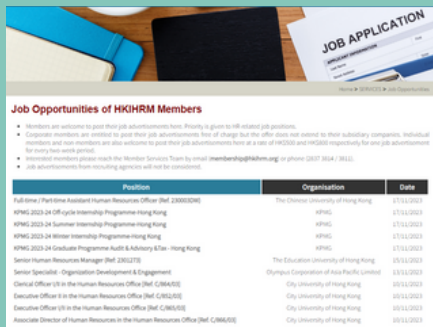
JOB APPLICATION

Home > SERVICES > Job Opportunities

Job Opportunities of HKIHRM Members

Members are welcome to post their job advertisements here. Priority is given to HR related job positions.

Corporate members are entitled to post their job advertisements free of charge but the offer does not extend to their subsidiary companies. Individual members and non-members are also welcome to post their job advertisements here at a rate of HK$500 and HK$800 respectively for one job advertisement for every two-week period.

Interested members please reach the Member Services Team by email (membership@hkihrm.org) or phone (2837 3814 / 3811).

Job advertisements from recruiting agencies will not be considered.

| Position | Organisation | Date |
|---|---|---|
| Full-time / Part-time Assistant Human Resources Officer (Ref. 230003DM) | The Chinese University of Hong Kong | 17/11/2023 |
| KPMG 2023-24 Off-cycle Internship Programme-Hong Kong | KPMG | 17/11/2023 |
| KPMG 2023-24 Summer Internship Programme-Hong Kong | KPMG | 17/11/2023 |
| KPMG 2023-24 Winter Internship Programme-Hong Kong | KPMG | 17/11/2023 |
| KPMG 2023-24 Graduate Programme Audit & Advisory &Tax - Hong Kong | KPMG | 17/11/2023 |
| Senior Human Resources Manager (Ref. 2301273) | The Education University of Hong Kong | 10/11/2023 |
| Senior Specialist - Organization Development & Engagement | Olympus Corporation of Asia Pacific Limited | 13/11/2023 |
| Clerical Officer I/II in the Human Resources Office (Ref. C/864/03) | City University of Hong Kong | 10/11/2023 |
| Executive Officer II in the Human Resources Office (Ref. C/852/03) | City University of Hong Kong | 10/11/2023 |
| Executive Officer I/II in the Human Resources Office (Ref. C/865/03) | City University of Hong Kong | 10/11/2023 |
| Associate Director of Human Resources in the Human Resources Office (Ref. C/866/03) | City University of Hong Kong | 10/11/2023 |